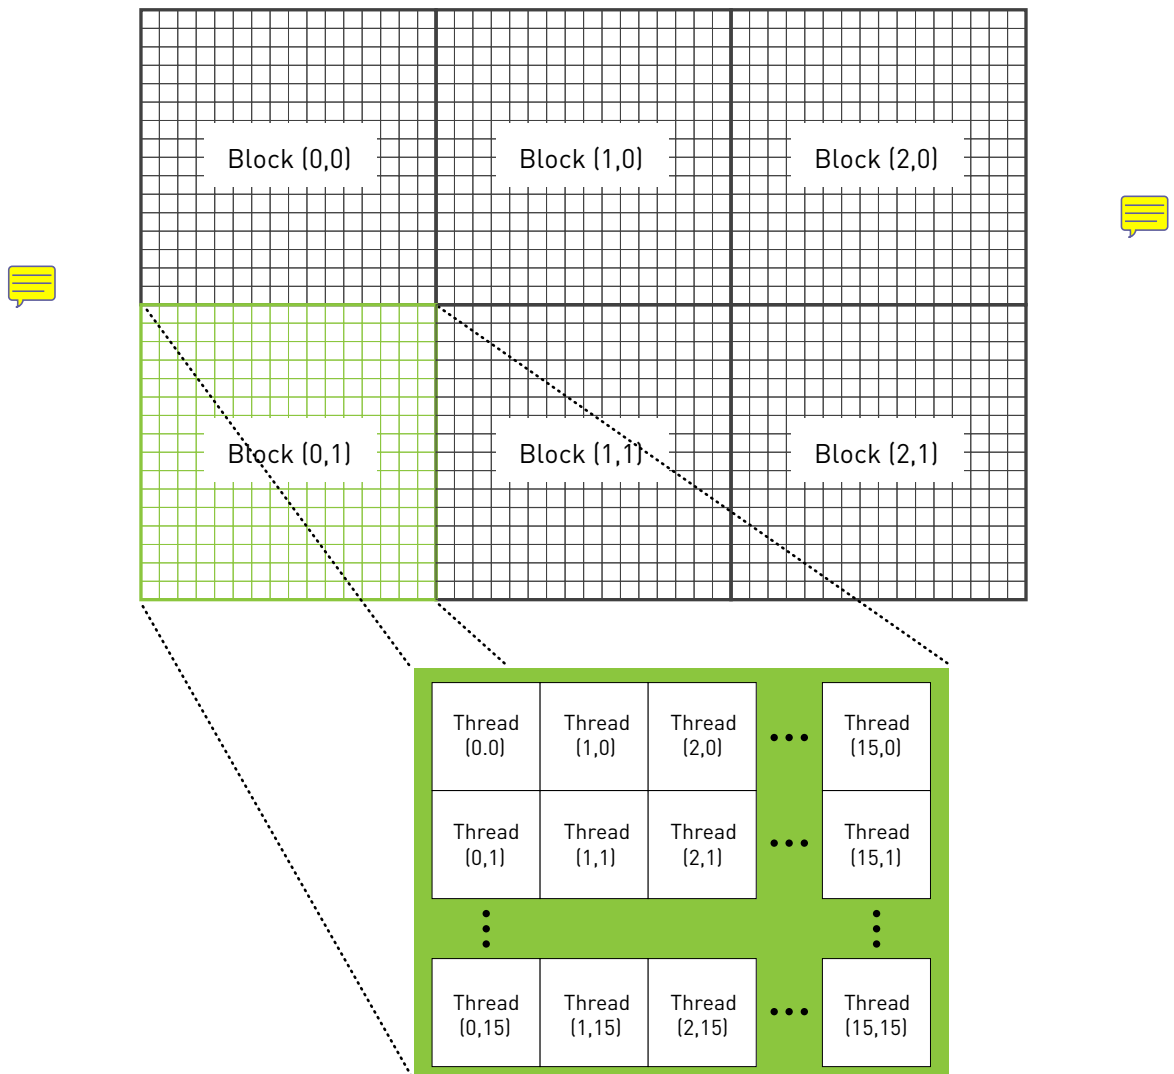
Block (0,0)
Block (1,0)
Block (2,0)
Block (0,1)
Block (1,1)
Block (2,1)

Thread (0.0)
Thread (1,0)
Thread (2,0)
•••
Thread (15,0)
Thread (0,1)
Thread (1,1)
Thread (2,1)
•••
Thread (15,1)
Thread (0,15)
Thread (1,15)
Thread (2,15)
•••
Thread (15,15)